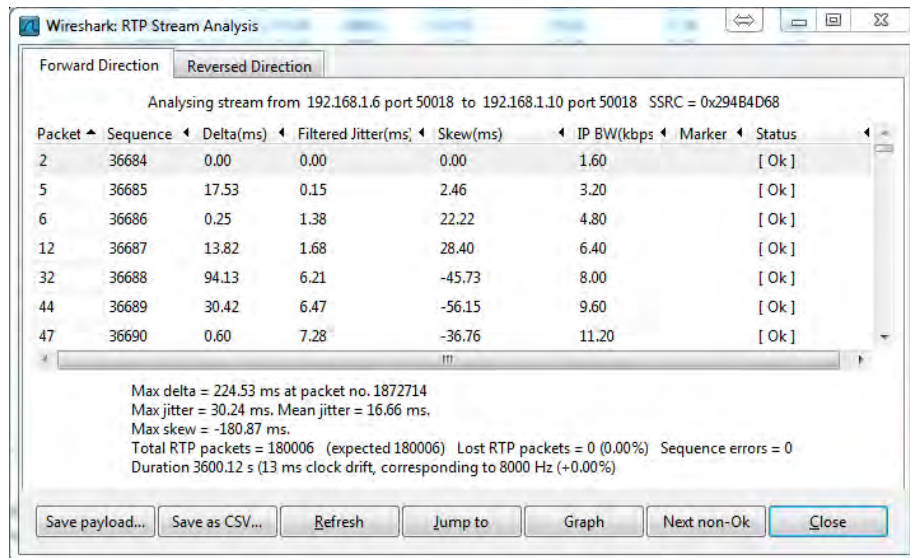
Wireshark: RTP Stream Analysis

Forward Direction | Reversed Direction

Analysing stream from 192.168.1.6 port 50018 to 192.168.1.10 port 50018 SSRC = 0x294B4D68

| Packet | Sequence | Delta(ms) | Filtered Jitter(ms) | Skew(ms) | IP BW(kbps) | Marker | Status |
|---|---|---|---|---|---|---|---|
| 2 | 36684 | 0.00 | 0.00 | 0.00 | 1.60 | | [ Ok ] |
| 5 | 36685 | 17.53 | 0.15 | 2.46 | 3.20 | | [ Ok ] |
| 6 | 36686 | 0.25 | 1.38 | 22.22 | 4.80 | | [ Ok ] |
| 12 | 36687 | 13.82 | 1.68 | 28.40 | 6.40 | | [ Ok ] |
| 32 | 36688 | 94.13 | 6.21 | -45.73 | 8.00 | | [ Ok ] |
| 44 | 36689 | 30.42 | 6.47 | -56.15 | 9.60 | | [ Ok ] |
| 47 | 36690 | 0.60 | 7.28 | -36.76 | 11.20 | | [ Ok ] |

Max delta = 224.53 ms at packet no. 1872714
Max jitter = 30.24 ms. Mean jitter = 16.66 ms.
Max skew = -180.87 ms.
Total RTP packets = 180006 (expected 180006) Lost RTP packets = 0 (0.00%) Sequence errors = 0
Duration 3600.12 s (13 ms clock drift, corresponding to 8000 Hz (+0.00%)

Save payload... | Save as CSV... | Refresh | Jump to | Graph | Next non-Ok | Close